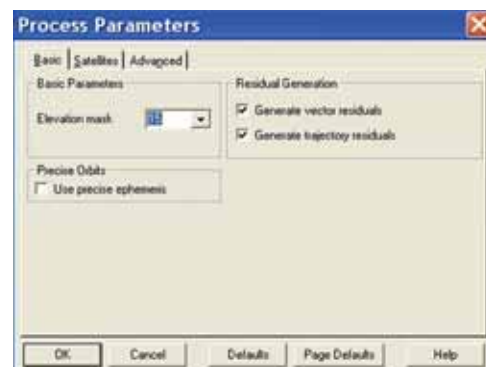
Process Parameters

Basic | Satellites | Advanced

Basic Parameters

Elevation mask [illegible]

Residual Generation

Generate vector residuals

Generate trajectory residuals

Precise Orbits

Use precise ephemeris

OK | Cancel | Defaults | Page Defaults | Help